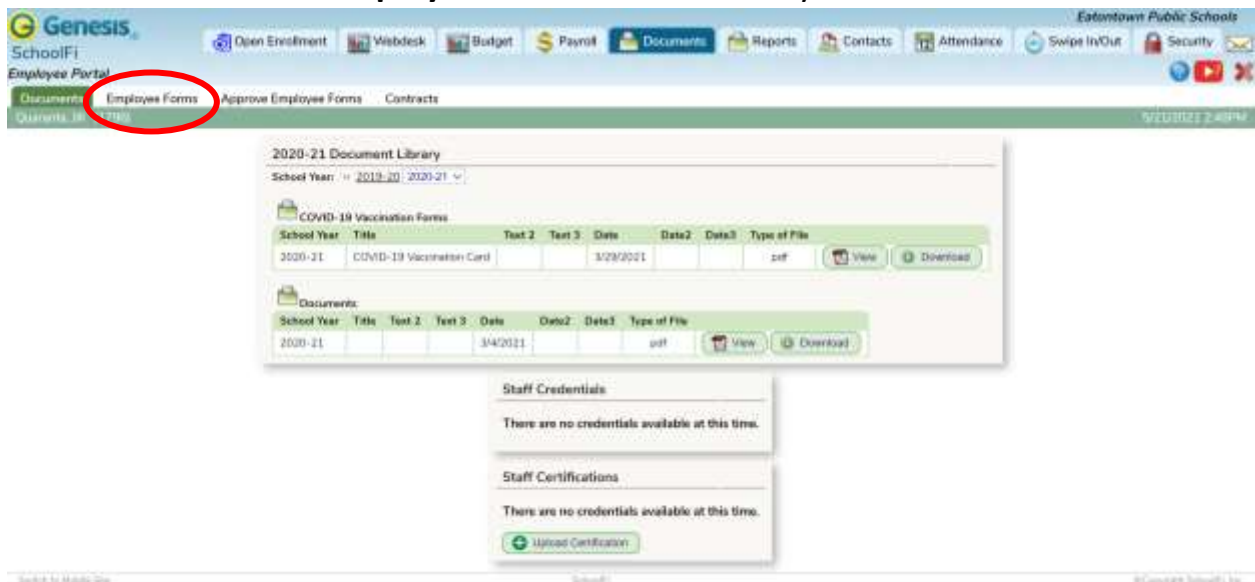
Genesis SchoolFi Employee Portal

Open Enrollment | Webdesk | Budget | Payroll | Documents | Reports | Contacts | Attendance | Swipe In/Out | Security

Eatontown Public Schools

Documents | Employee Forms | Approve Employee Forms | Contracts

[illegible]

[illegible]

2020-21 Document Library

School Year: << 2019-20 2020-21

COVID-19 Vaccination Forms

| School Year | Title | Text 2 | Text 3 | Date | Date2 | Date3 | Type of File | | |
|---|---|---|---|---|---|---|---|---|---|
| 2020-21 | COVID-19 Vaccination Card | | | 3/29/2021 | | | pdf | View | Download |

Documents

| School Year | Title | Text 2 | Text 3 | Date | Date2 | Date3 | Type of File | | |
|---|---|---|---|---|---|---|---|---|---|
| 2020-21 | | | | 3/4/2021 | | | pdf | View | Download |

Staff Credentials

There are no credentials available at this time.

Staff Certifications

There are no credentials available at this time.

Upload Certification

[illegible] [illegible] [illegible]